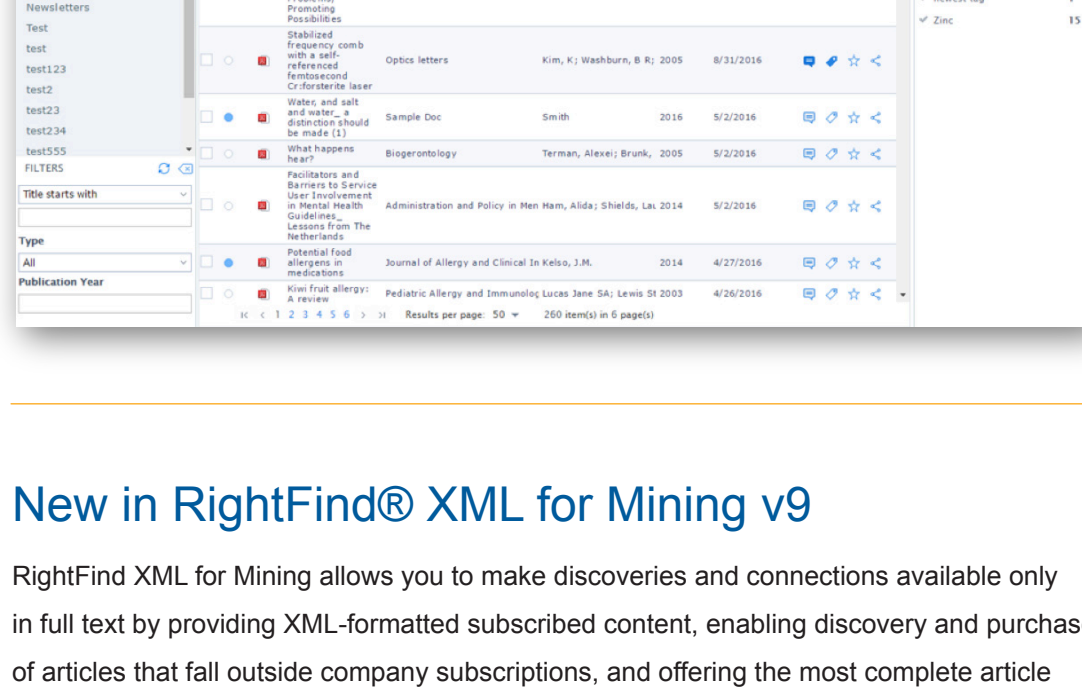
Newsletters
Test
test
test123
test2
test23
test234
test555
FILTERS
Title starts with
Type
All
Publication Year

Promoting Possibilities

| | | | | | |
|---|---|---|---|---|---|
| Stabilized frequency comb with a self-referenced femtosecond Cr:forsterite laser | Optics letters | Kim, K; Washburn, B R; | 2005 | 8/31/2016 |
| Water, and salt and water_ a distinction should be made (1) | Sample Doc | Smith | 2016 | 5/2/2016 |
| What happens hear? | Biogerontology | Terman, Alexei; Brunk, | 2005 | 5/2/2016 |
| Facilitators and Barriers to Service User Involvement in Mental Health Guidelines_ Lessons from The Netherlands | Administration and Policy in Men | Ham, Alida; Shields, Lau | 2014 | 5/2/2016 |
| Potential food allergens in medications | Journal of Allergy and Clinical In | Kelso, J.M. | 2014 | 4/27/2016 |
| Kiwi fruit allergy: A review | Pediatric Allergy and Immunoloç | Lucas Jane SA; Lewis St | 2003 | 4/26/2016 |

1 2 3 4 5 6 Results per page: 50 260 item(s) in 6 page(s)

Zinc 15

New in RightFind® XML for Mining v9

RightFind XML for Mining allows you to make discoveries and connections available only in full text by providing XML-formatted subscribed content, enabling discovery and purchas of articles that fall outside company subscriptions, and offering the most complete article